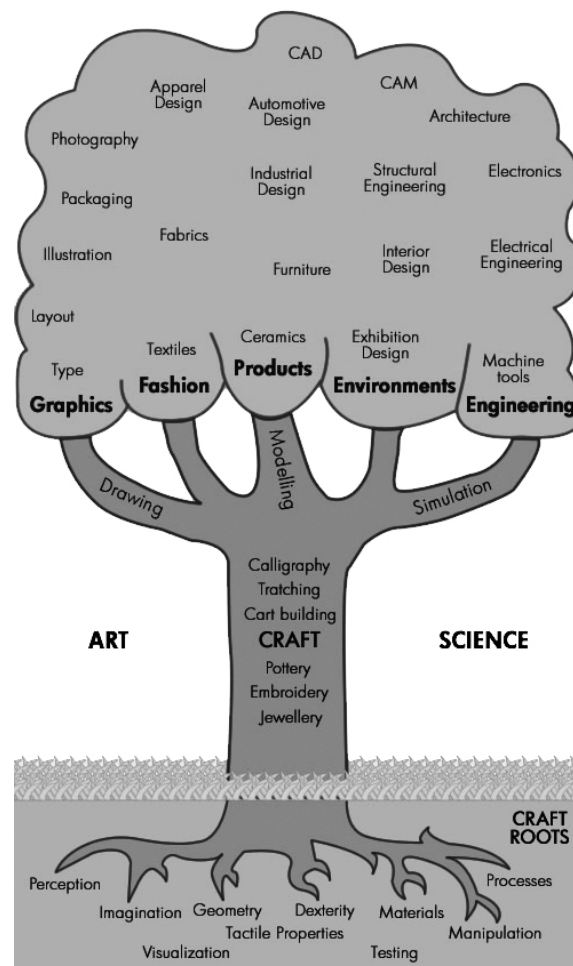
CAD

Apparel Design

CAM

Automotive Design

Architecture

Photography

Industrial Design

Structural Engineering

Electronics

Packaging

Fabrics

Illustration

Interior Design

Electrical Engineering

Furniture

Layout

Ceramics

Exhibition Design

Textiles

Machine tools

Type

Graphics

Fashion

Products

Environments

Engineering

Modelling

Drawing

Simulation

Calligraphy
Tratching
Cart building
CRAFT
Pottery
Embroidery
Jewellery

ART

SCIENCE

CRAFT ROOTS

Perception

Imagination

Geometry

Dexterity

Materials

Processes

Tactile Properties

Manipulation

Visualization

Testing